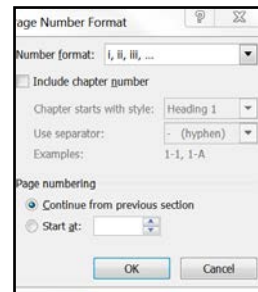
age Number Format

?

X

Number format: i, ii, iii, ...

Include chapter number

Chapter starts with style: Heading 1

Use separator: - (hyphen)

Examples: 1-1, 1-A

Page numbering

Continue from previous section

Start at:

OK

Cancel